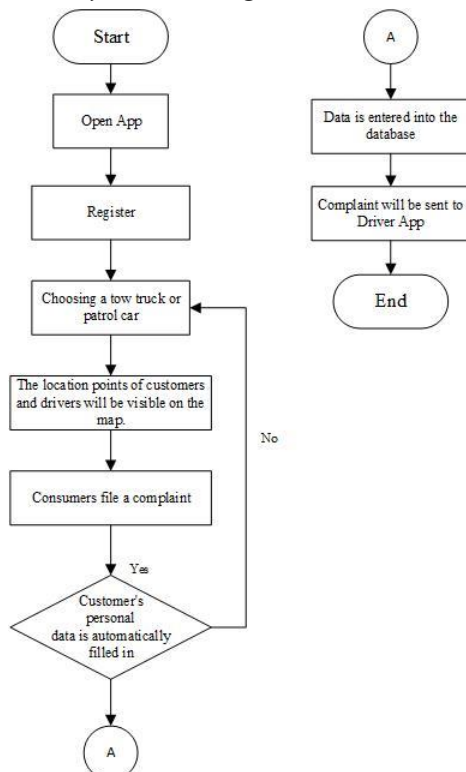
Start

Open App

Register

Choosing a tow truck or patrol car

The location points of customers and drivers will be visible on the map.

Consumers file a complaint

Yes

Customer's personal data is automatically filled in

No

A

A

Data is entered into the database

Complaint will be sent to Driver App

End